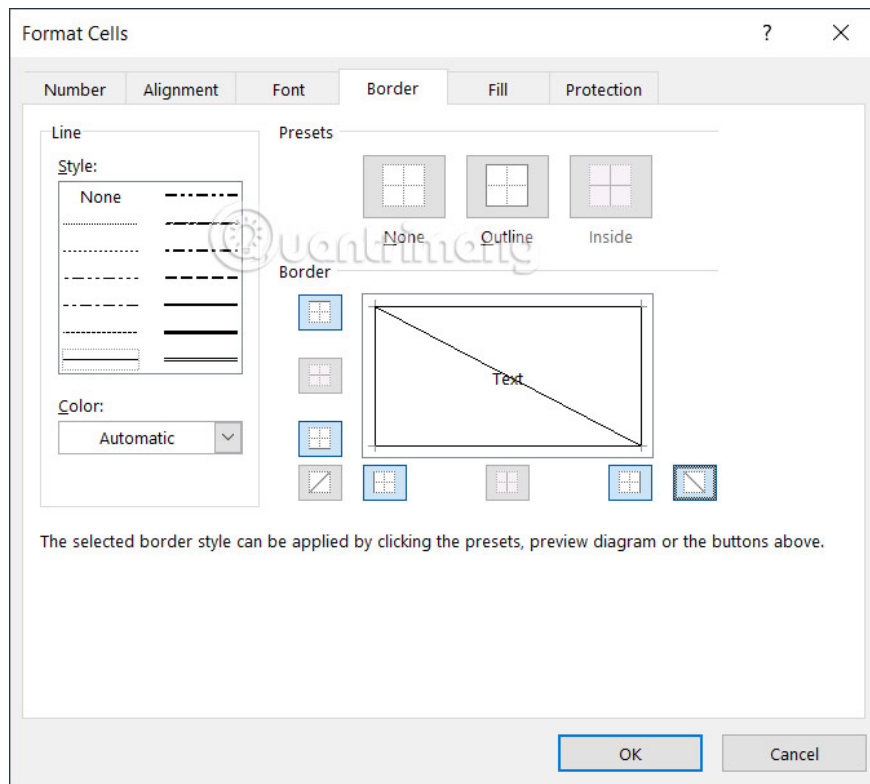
Format Cells

?

Number

Alignment

Font

Border

Fill

Protection

Line

Style:

None

Color:

Automatic

Presets

None

Outline

Inside

Border

Text

quantrimang

The selected border style can be applied by clicking the presets, preview diagram or the buttons above.

OK

Cancel